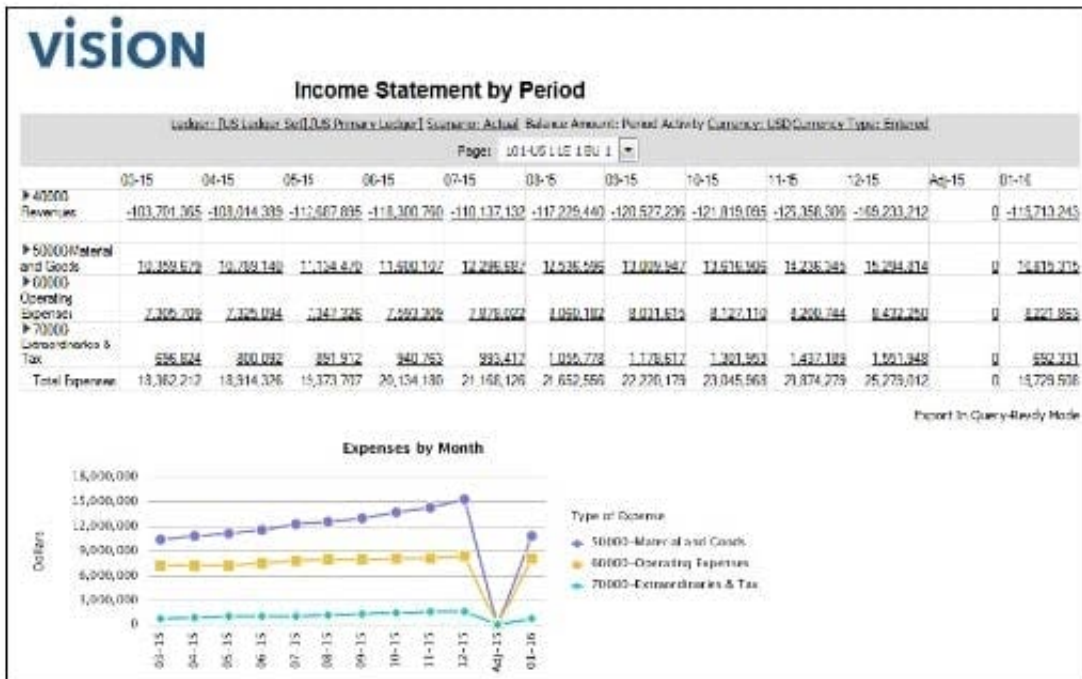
VISION

Income Statement by Period

Ledger: [US Ledger Set][US Primary Ledger] Scenario: Actual Balance Amount: Period Activity Currency: USD Currency Type: Entered

Page: 101-US LE 1 BU 1

| | 03-15 | 04-15 | 05-15 | 06-15 | 07-15 | 08-15 | 09-15 | 10-15 | 11-15 | 12-15 | Adj-15 | 01-16 |
|---|---|---|---|---|---|---|---|---|---|---|---|---|
| ▶ 40000 Revenues | -103,701,365 | -108,014,389 | -112,687,895 | -118,300,760 | -110,137,132 | -117,229,440 | -120,527,236 | -121,019,095 | -125,358,306 | -169,233,212 | 0 | -115,713,243 |
| ▶ 50000 Material and Goods | 10,359,679 | 10,789,140 | 11,134,470 | 11,600,107 | 12,296,687 | 12,536,596 | 13,009,947 | 13,616,906 | 14,236,345 | 15,294,874 | 0 | 10,675,375 |
| ▶ 60000 Operating Expenses | 7,305,709 | 7,325,094 | 7,347,326 | 7,593,309 | 7,876,022 | 8,060,192 | 8,031,675 | 8,127,110 | 8,200,744 | 8,432,250 | 0 | 8,221,863 |
| ▶ 70000 Extraordinaries & Tax | 696,824 | 800,092 | 891,912 | 940,763 | 993,417 | 1,055,778 | 1,178,617 | 1,301,953 | 1,437,189 | 1,551,948 | 0 | 652,331 |
| Total Expenses | 18,362,212 | 18,914,326 | 19,373,707 | 20,134,180 | 21,166,126 | 21,652,566 | 22,220,179 | 23,045,969 | 23,874,279 | 25,279,012 | 0 | 19,729,508 |

Export In Query-Ready Mode

Expenses by Month

Dollars

18,000,000
15,000,000
12,000,000
9,000,000
6,000,000
3,000,000
0

03-15 04-15 05-15 06-15 07-15 08-15 09-15 10-15 11-15 12-15 Adj-15 01-16

Type of Expense
50000-Material and Goods
60000-Operating Expenses
70000-Extraordinaries & Tax